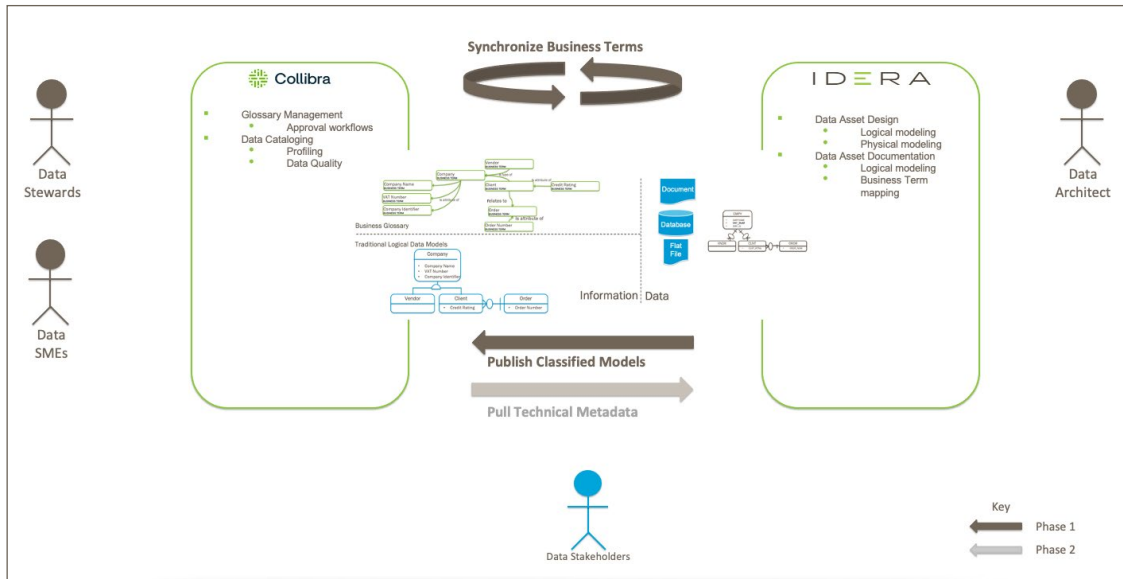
Synchronize Business Terms

Data Stewards

Data SMEs

Collibra

Glossary Management
Approval workflows
Data Cataloging
Profiling
Data Quality

Company Name
VAT Number
Company Identifier
Company
Vendor
Client
Credit Rating
Relates to
Order
Order Number
Business Glossary

Traditional Logical Data Models
Company
Company Name
VAT Number
Company Identifier
Vendor
Client
Credit Rating
Order
Order Number

Information
Data

Document
Database
Flat File

IDERA

Data Asset Design
Logical modeling
Physical modeling
Data Asset Documentation
Logical modeling
Business Term mapping

Data Architect

Publish Classified Models

Pull Technical Metadata

Data Stakeholders

Key
Phase 1
Phase 2